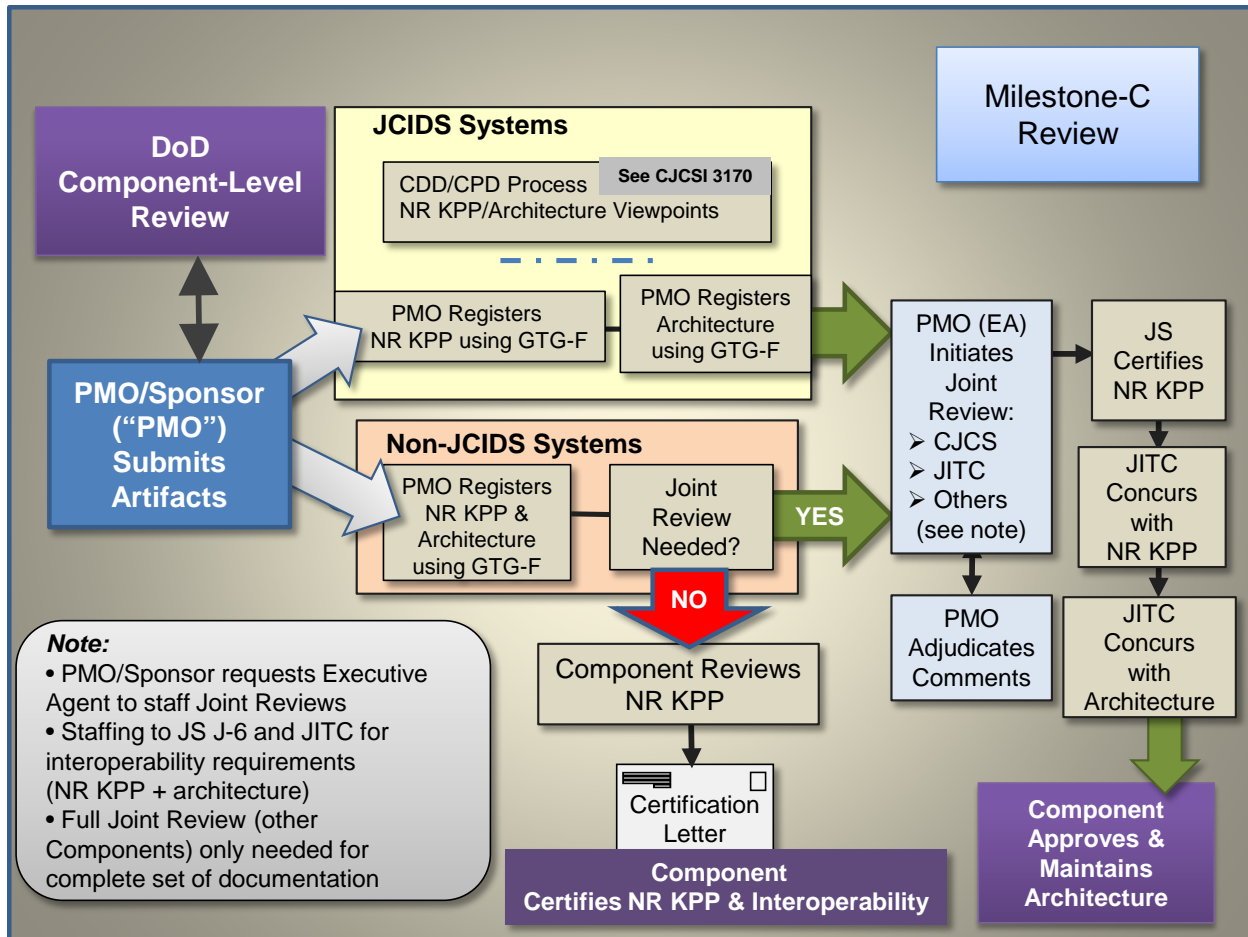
Milestone-C Review

DoD Component-Level Review

JCIDS Systems

CDD/CPD Process
NR KPP/Architecture Viewpoints

See CJCSI 3170

PMO Registers NR KPP using GTG-F

PMO Registers Architecture using GTG-F

PMO/Sponsor ("PMO") Submits Artifacts

Non-JCIDS Systems

PMO Registers NR KPP & Architecture using GTG-F

Joint Review Needed?

YES

NO

PMO (EA) Initiates Joint Review:
➢ CJCS
➢ JITC
➢ Others (see note)

JS Certifies NR KPP

JITC Concurs with NR KPP

JITC Concurs with Architecture

PMO Adjudicates Comments

Note:
• PMO/Sponsor requests Executive Agent to staff Joint Reviews
• Staffing to JS J-6 and JITC for interoperability requirements (NR KPP + architecture)
• Full Joint Review (other Components) only needed for complete set of documentation

Component Reviews NR KPP

Certification Letter

Component Certifies NR KPP & Interoperability

Component Approves & Maintains Architecture